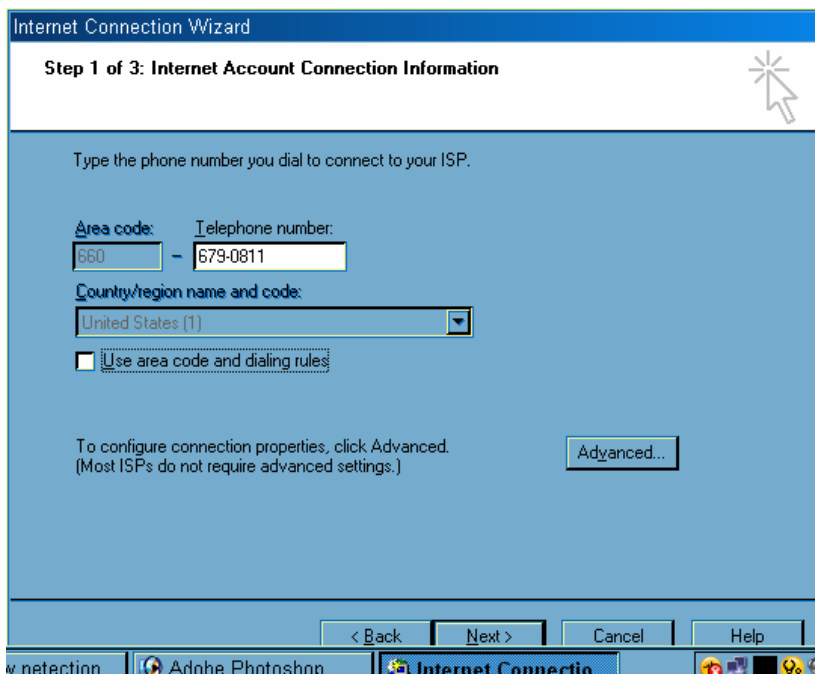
Internet Connection Wizard

Step 1 of 3: Internet Account Connection Information

Type the phone number you dial to connect to your ISP.

Area code: Telephone number:

660 – 679-0811

Country/region name and code:

United States (1)

Use area code and dialing rules

To configure connection properties, click Advanced.
(Most ISPs do not require advanced settings.)

Advanced...

< Back Next > Cancel Help

w netection Adobe Photoshop Internet Connectio